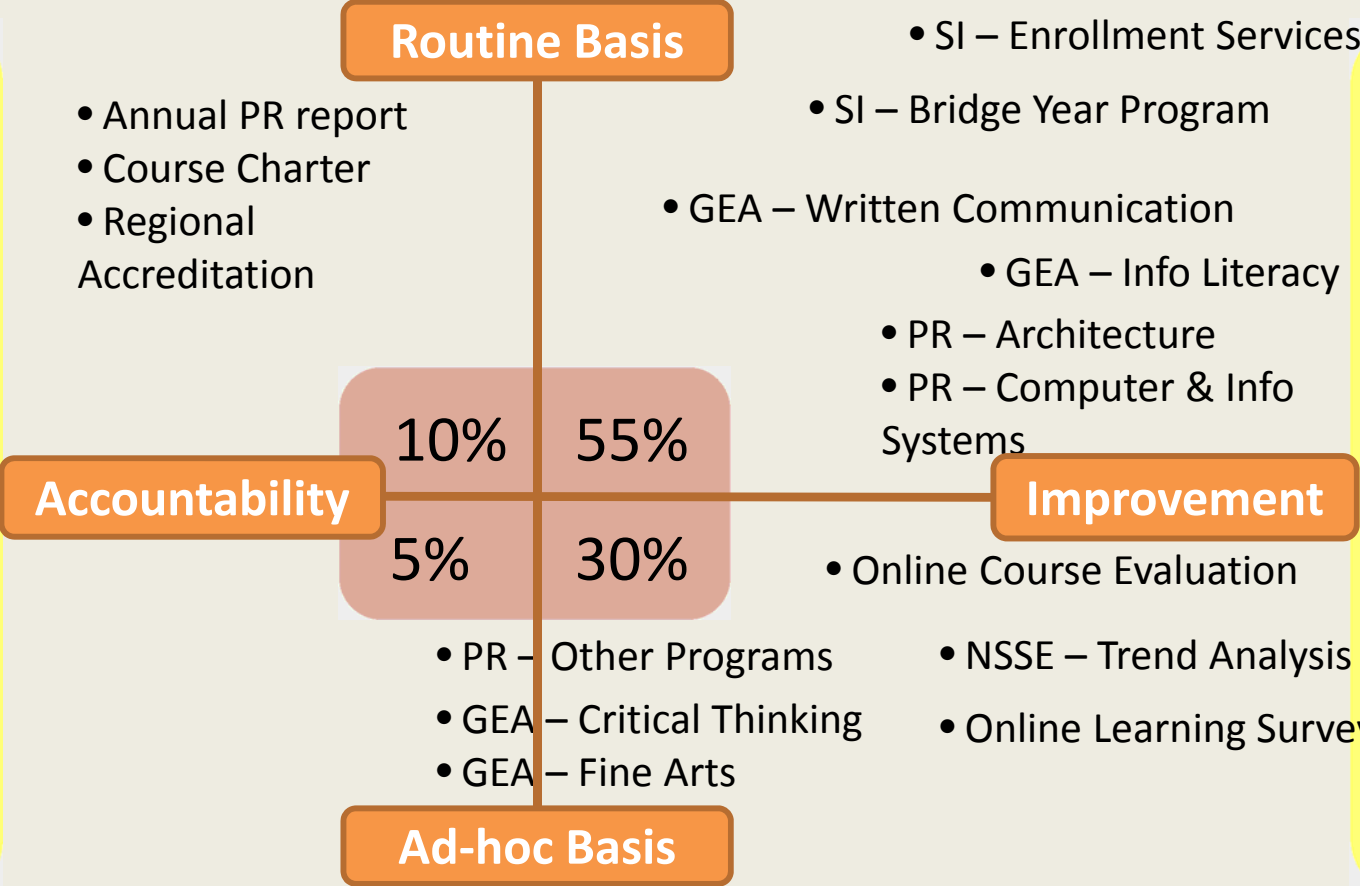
Routine Basis

• SI – Enrollment Services

• SI – Bridge Year Program

• Annual PR report
• Course Charter
• Regional Accreditation

• GEA – Written Communication

• GEA – Info Literacy

• PR – Architecture
• PR – Computer & Info Systems

10% 55%

Accountability

Improvement

5% 30%

• Online Course Evaluation

• PR – Other Programs
• GEA – Critical Thinking
• GEA – Fine Arts

• NSSE – Trend Analysis

• Online Learning Surve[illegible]

Ad-hoc Basis